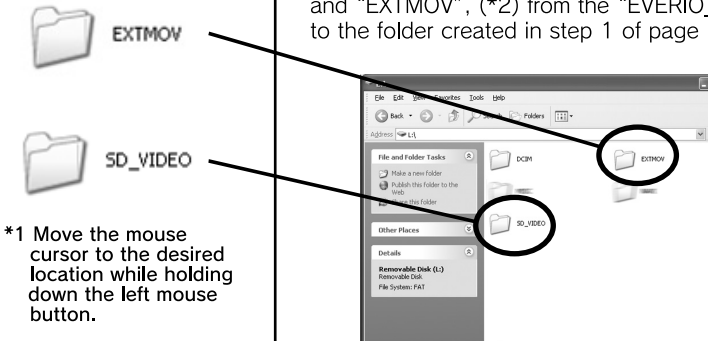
EXTMOV

SD_VIDEO

*1 Move the mouse cursor to the desired location while holding down the left mouse button.

and "EXTMOV", (*2) from the "EVERIO_ to the folder created in step 1 of page

File Edit View Favorites Tools Help

Back Folders

Address L:\

File and Folder Tasks

Make a new folder

Publish this folder to the Web

Share this folder

Other Places

Details

Removable Disk (L:)
Removable Disk

File System: FAT

DCIM

EXTMOV

SD_VIDEO